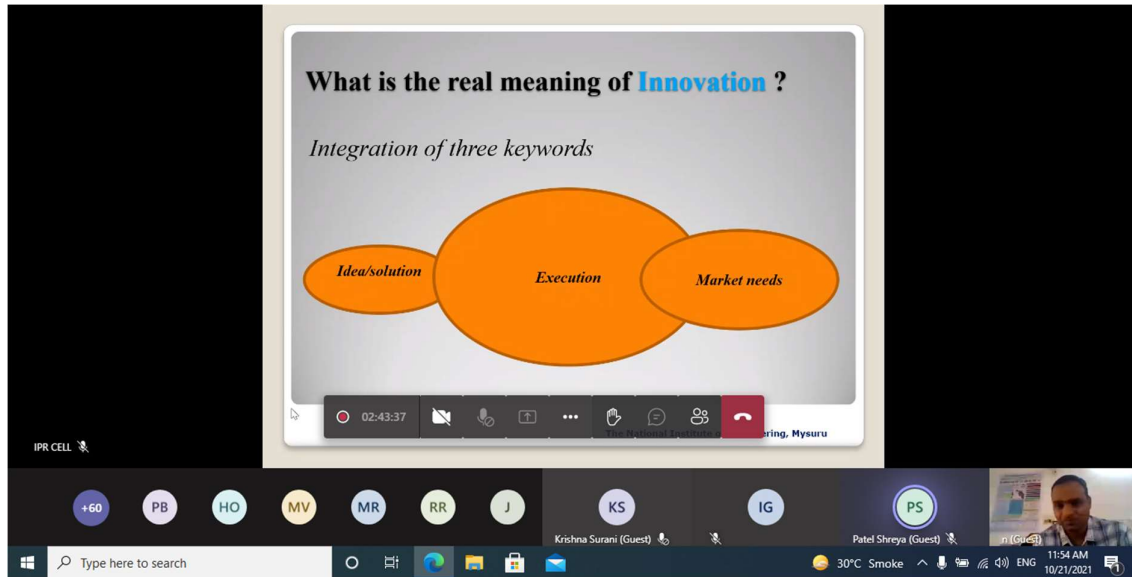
What is the real meaning of Innovation ?

Integration of three keywords

Idea/solution

Execution

Market needs

02:43:37

The National Institute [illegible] ering, Mysuru

IPR CELL

+60 PB HO MV MR RR J

KS
Krishna Surani (Guest)

IG

PS
Patel Shreya (Guest)

n (Guest)

Type here to search

30°C Smoke

ENG

11:54 AM
10/21/2021